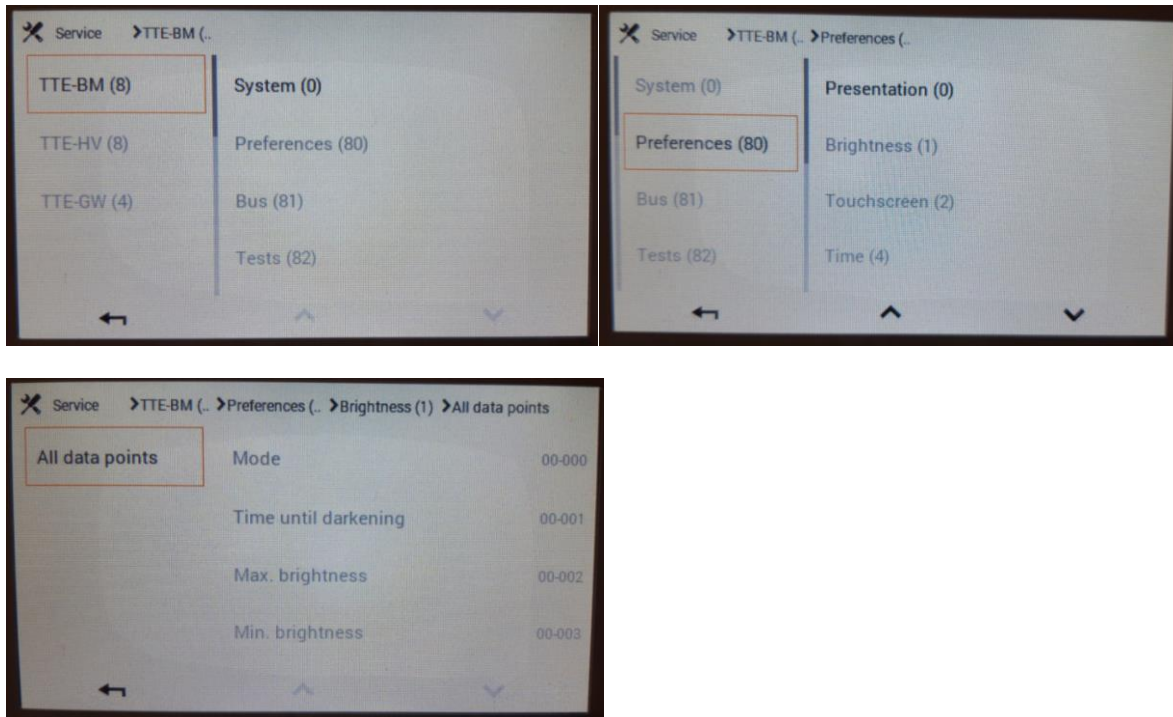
Service >TTE-BM (..

TTE-BM (8)

TTE-HV (8)

TTE-GW (4)

System (0)

Preferences (80)

Bus (81)

Tests (82)

Service >TTE-BM (.. >Preferences (..

System (0)

Preferences (80)

Bus (81)

Tests (82)

Presentation (0)

Brightness (1)

Touchscreen (2)

Time (4)

Service >TTE-BM (.. >Preferences (.. >Brightness (1) >All data points

All data points

Mode 00-000

Time until darkening 00-001

Max. brightness 00-002

Min. brightness 00-003